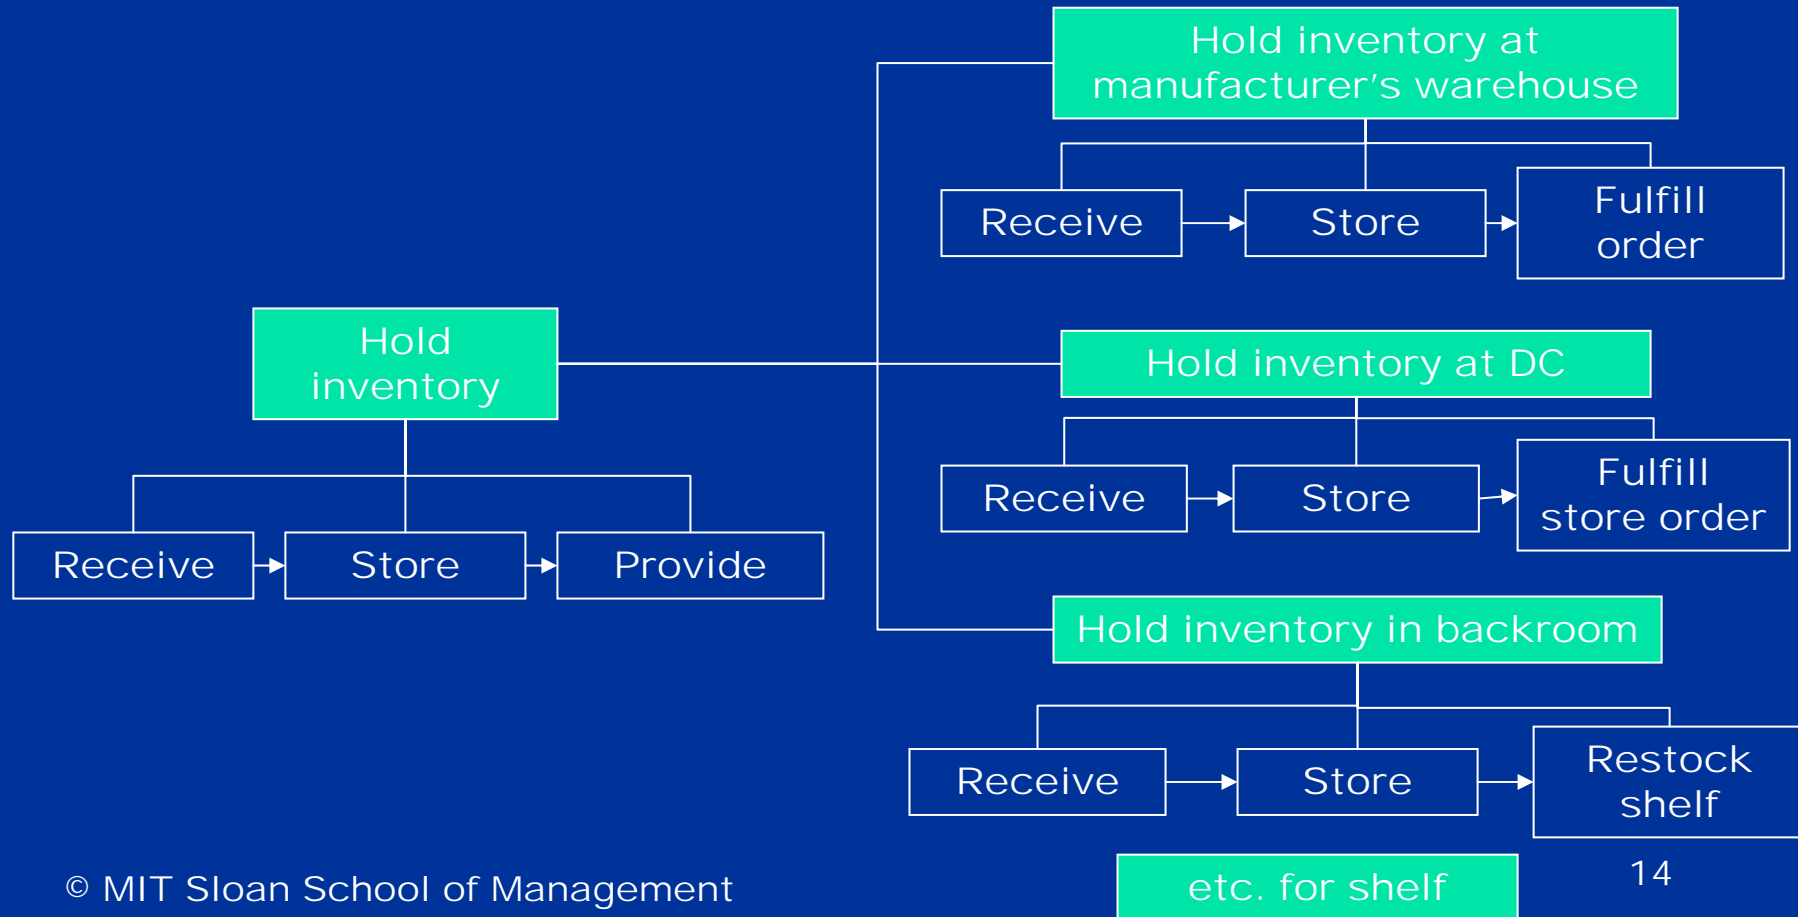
Hold inventory at manufacturer's warehouse

Receive

Store

Fulfill order

Hold inventory

Hold inventory at DC

Receive

Store

Fulfill store order

Receive

Store

Provide

Hold inventory in backroom

Receive

Store

Restock shelf

© MIT Sloan School of Management

etc. for shelf

14